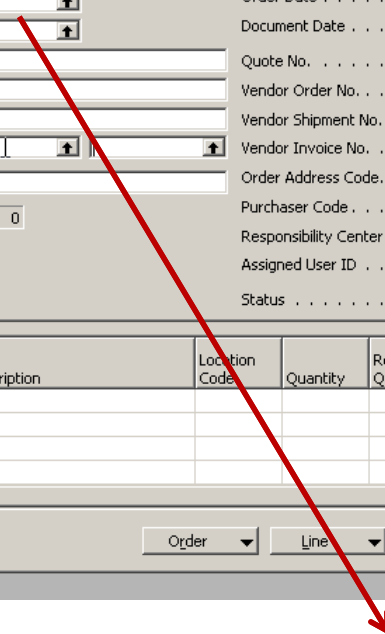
Order Date . . . .
Document Date . . .
Quote No. . . . . .
Vendor Order No. . .
Vendor Shipment No.
Vendor Invoice No. .
Order Address Code.
Purchaser Code . . .
Responsibility Center
Assigned User ID . .
Status . . . . . . .

0

| ription | Location Code | Quantity | Re Q |
|---|---|---|---|
| | | | |
| | | | |
| | | | |
| | | | |

Order
Line